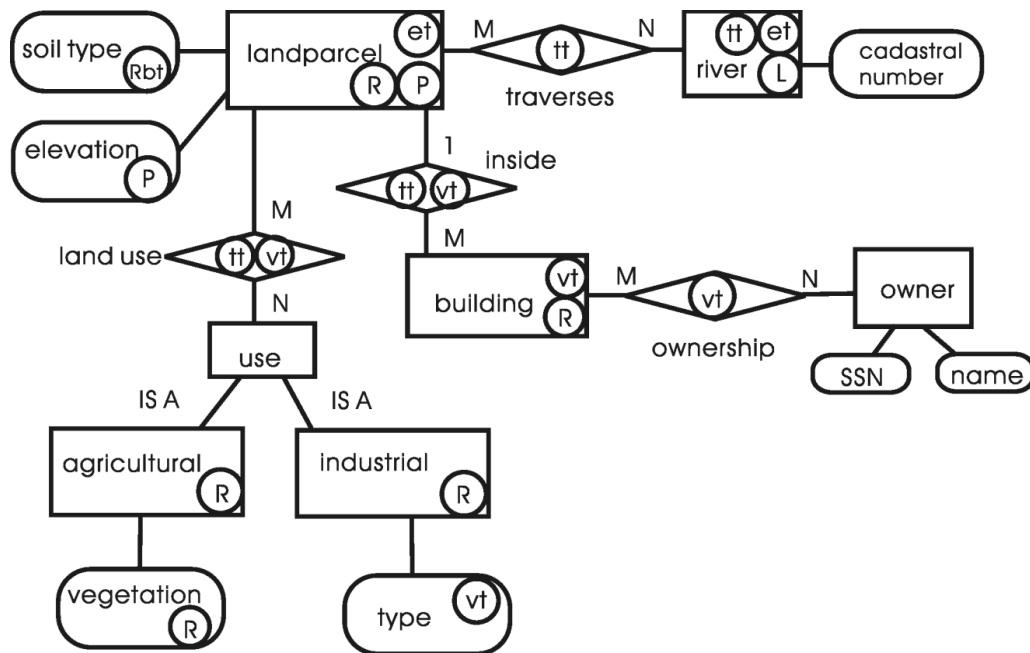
soil type Rbt
landparcel et R P
M tt N traverses
river tt et L
cadastral number
elevation P
1 inside tt vt
M
M
land use tt vt
N
building vt R
M vt N
ownership
owner
SSN
name
use
IS A
IS A
agricultural R
industrial R
vegetation R
type vt